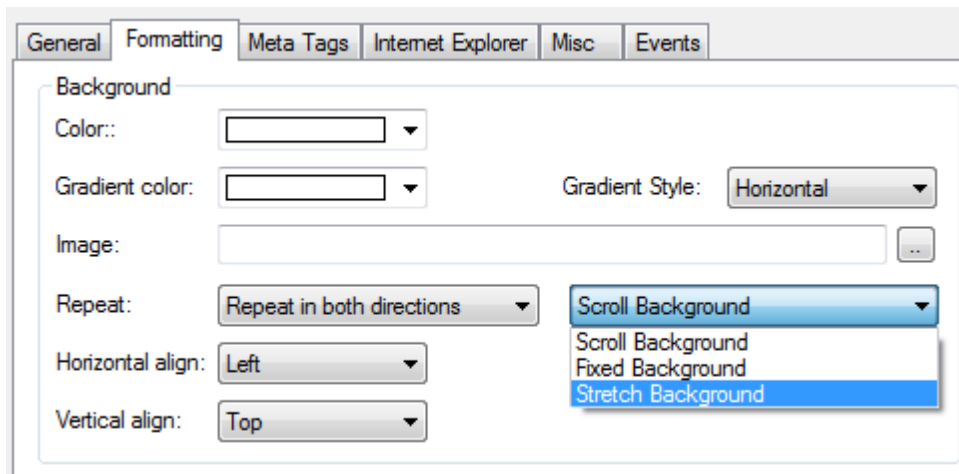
General | Formatting | Meta Tags | Internet Explorer | Misc | Events

Background

Color::

Gradient color:

Gradient Style: Horizontal

Image:

...

Repeat: Repeat in both directions

Scroll Background

Scroll Background
Fixed Background
Stretch Background

Horizontal align: Left

Vertical align: Top